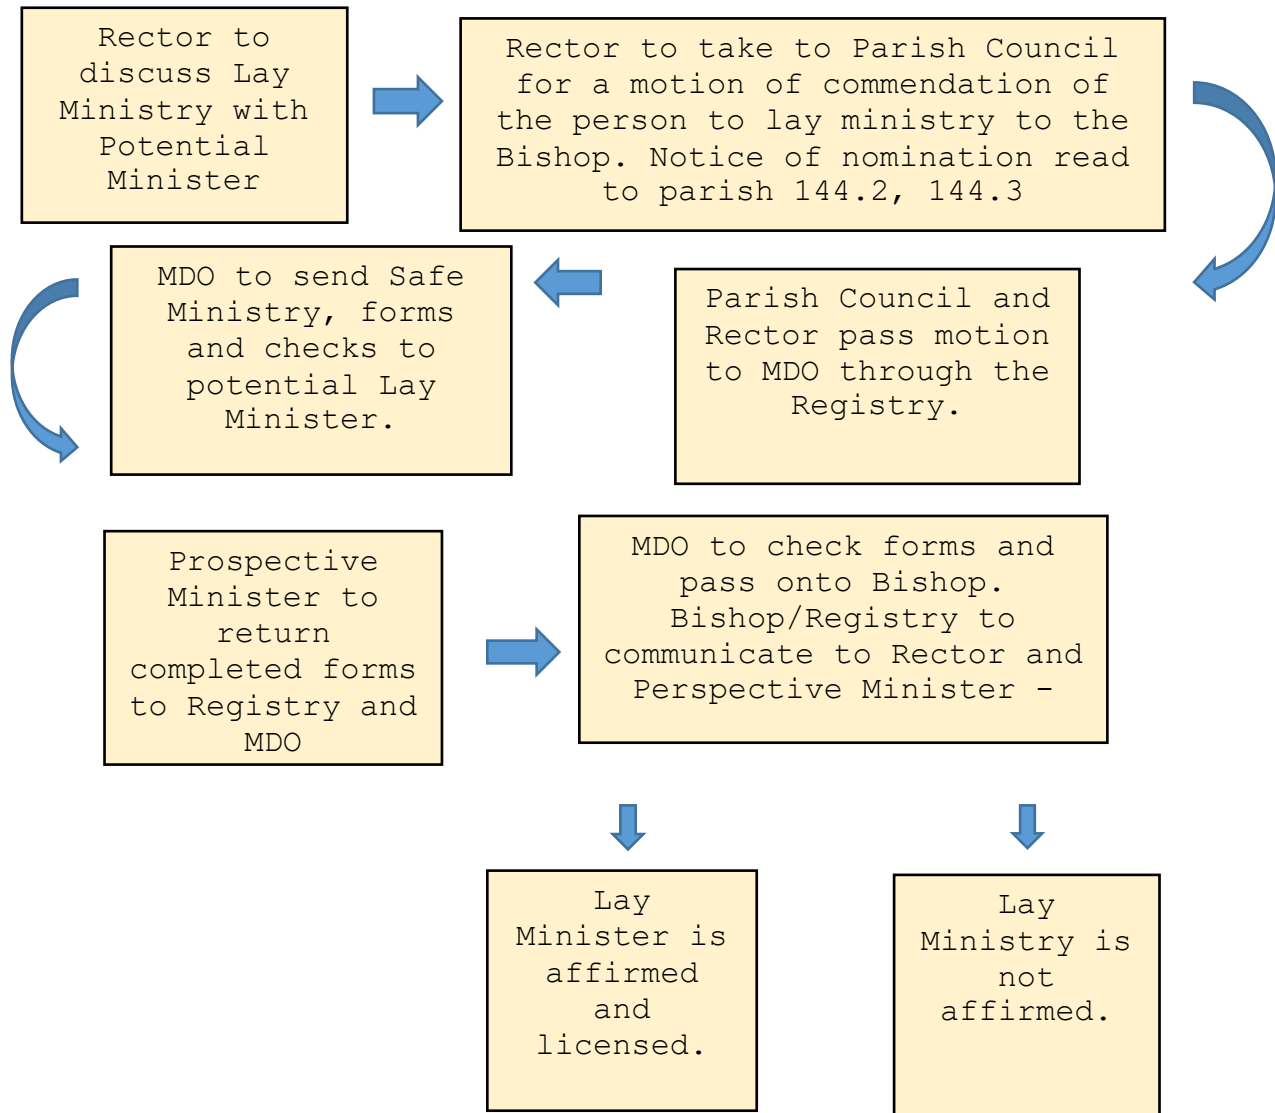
Rector to discuss Lay Ministry with Potential Minister

Rector to take to Parish Council for a motion of commendation of the person to lay ministry to the Bishop. Notice of nomination read to parish 144.2, 144.3

Parish Council and Rector pass motion to MDO through the Registry.

MDO to send Safe Ministry, forms and checks to potential Lay Minister.

Prospective Minister to return completed forms to Registry and MDO

MDO to check forms and pass onto Bishop. Bishop/Registry to communicate to Rector and Perspective Minister –

Lay Minister is affirmed and licensed.

Lay Ministry is not affirmed.